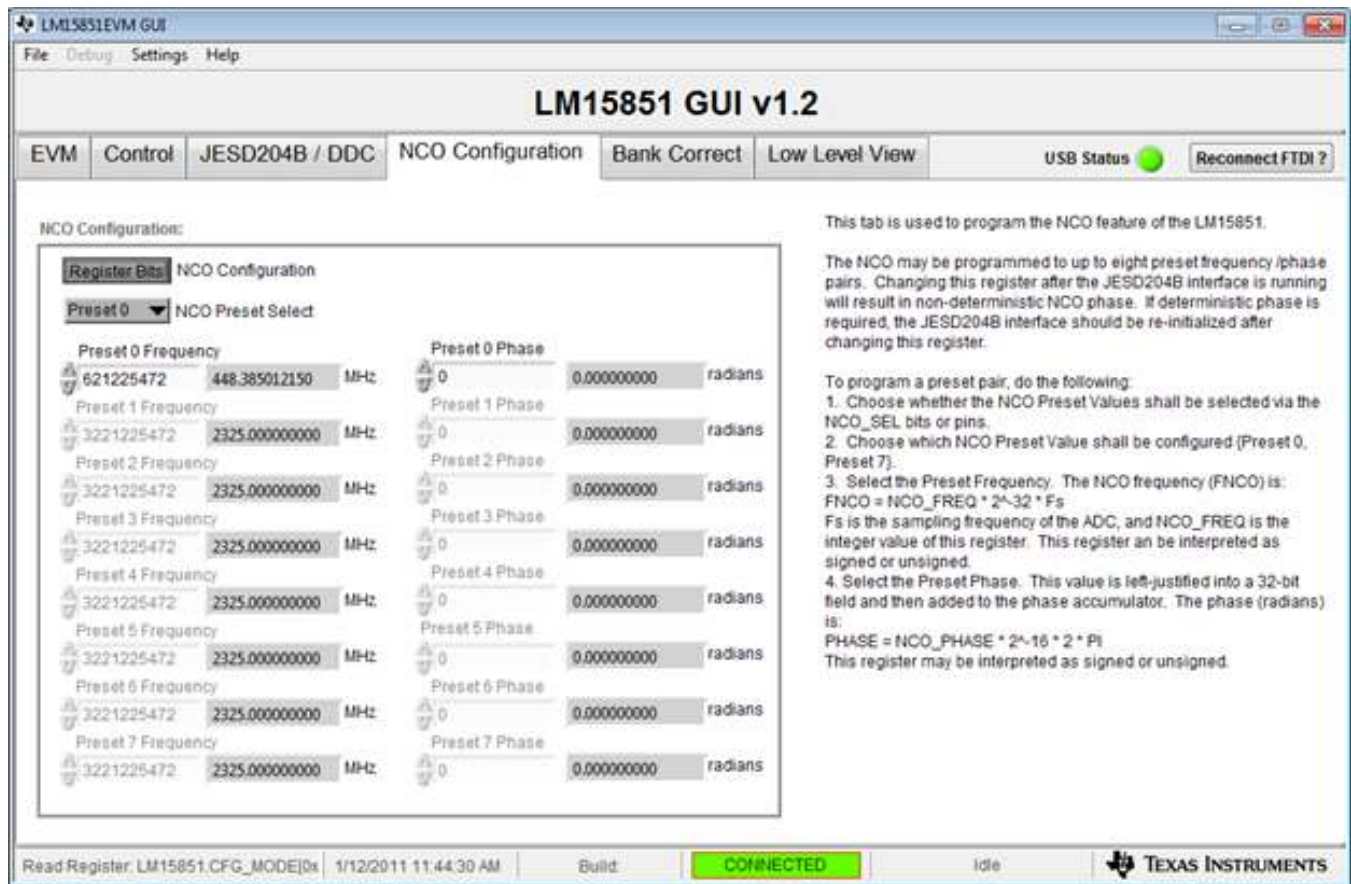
LM15851EVM GUI

File Debug Settings Help

LM15851 GUI v1.2

EVM | Control | JESD204B / DDC | NCO Configuration | Bank Correct | Low Level View | USB Status | Reconnect FTDI ?

NCO Configuration:

Register Bits NCO Configuration

Preset 0 NCO Preset Select

| Preset 0 Frequency | | | Preset 0 Phase | | |
|---|---|---|---|---|---|
| 621225472 | 448.385012150 | MHz | 0 | 0.000000000 | radians |
| Preset 1 Frequency | | | Preset 1 Phase | | |
| 3221225472 | 2325.000000000 | MHz | 0 | 0.000000000 | radians |
| Preset 2 Frequency | | | Preset 2 Phase | | |
| 3221225472 | 2325.000000000 | MHz | 0 | 0.000000000 | radians |
| Preset 3 Frequency | | | Preset 3 Phase | | |
| 3221225472 | 2325.000000000 | MHz | 0 | 0.000000000 | radians |
| Preset 4 Frequency | | | Preset 4 Phase | | |
| 3221225472 | 2325.000000000 | MHz | 0 | 0.000000000 | radians |
| Preset 5 Frequency | | | Preset 5 Phase | | |
| 3221225472 | 2325.000000000 | MHz | 0 | 0.000000000 | radians |
| Preset 6 Frequency | | | Preset 6 Phase | | |
| 3221225472 | 2325.000000000 | MHz | 0 | 0.000000000 | radians |
| Preset 7 Frequency | | | Preset 7 Phase | | |
| 3221225472 | 2325.000000000 | MHz | 0 | 0.000000000 | radians |

This tab is used to program the NCO feature of the LM15851.

The NCO may be programmed to up to eight preset frequency /phase pairs. Changing this register after the JESD204B interface is running will result in non-deterministic NCO phase. If deterministic phase is required, the JESD204B interface should be re-initialized after changing this register.

To program a preset pair, do the following:
1. Choose whether the NCO Preset Values shall be selected via the NCO_SEL bits or pins.
2. Choose which NCO Preset Value shall be configured (Preset 0, Preset 7).
3. Select the Preset Frequency. The NCO frequency (FNCO) is:
FNCO = NCO_FREQ * 2^-32 * Fs
Fs is the sampling frequency of the ADC, and NCO_FREQ is the integer value of this register. This register an be interpreted as signed or unsigned.
4. Select the Preset Phase. This value is left-justified into a 32-bit field and then added to the phase accumulator. The phase (radians) is:
PHASE = NCO_PHASE * 2^-16 * 2 * PI
This register may be interpreted as signed or unsigned.

Read Register: LM15851.CFG_MODE[0x | 1/12/2011 11:44:30 AM | Build: | CONNECTED | Idle | TEXAS INSTRUMENTS